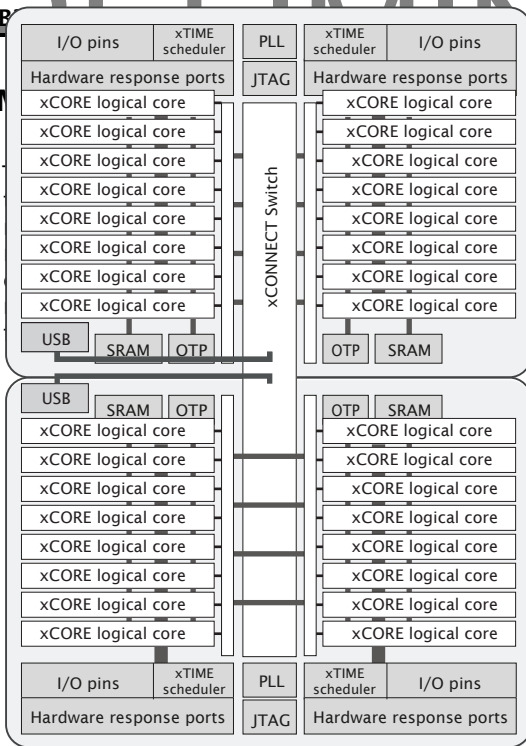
I/O pins
xTIME scheduler
PLL
xTIME scheduler
I/O pins
Hardware response ports
JTAG
Hardware response ports
xCORE logical core
xCORE logical core
xCORE logical core
xCORE logical core
xCORE logical core
xCORE logical core
xCORE logical core
xCORE logical core
xCONNECT Switch
xCORE logical core
xCORE logical core
xCORE logical core
xCORE logical core
xCORE logical core
xCORE logical core
xCORE logical core
xCORE logical core
USB
SRAM
OTP
OTP
SRAM
USB
SRAM
OTP
OTP
SRAM
xCORE logical core
xCORE logical core
xCORE logical core
xCORE logical core
xCORE logical core
xCORE logical core
xCORE logical core
xCORE logical core
xCORE logical core
xCORE logical core
xCORE logical core
xCORE logical core
xCORE logical core
xCORE logical core
xCORE logical core
xCORE logical core
I/O pins
xTIME scheduler
PLL
xTIME scheduler
I/O pins
Hardware response ports
JTAG
Hardware response ports